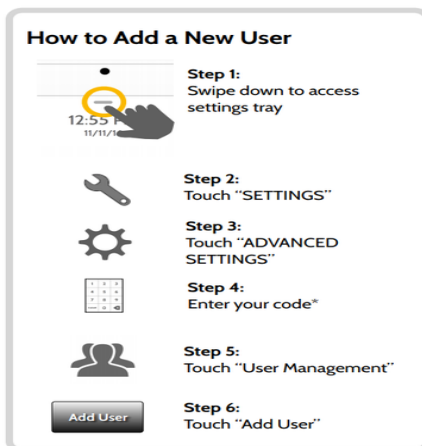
How to Add a New User

12:55 P
11/11/1

Step 1:
Swipe down to access settings tray

Step 2:
Touch "SETTINGS"

Step 3:
Touch "ADVANCED SETTINGS"

Step 4:
Enter your code*

Step 5:
Touch "User Management"

Add User

Step 6:
Touch "Add User"